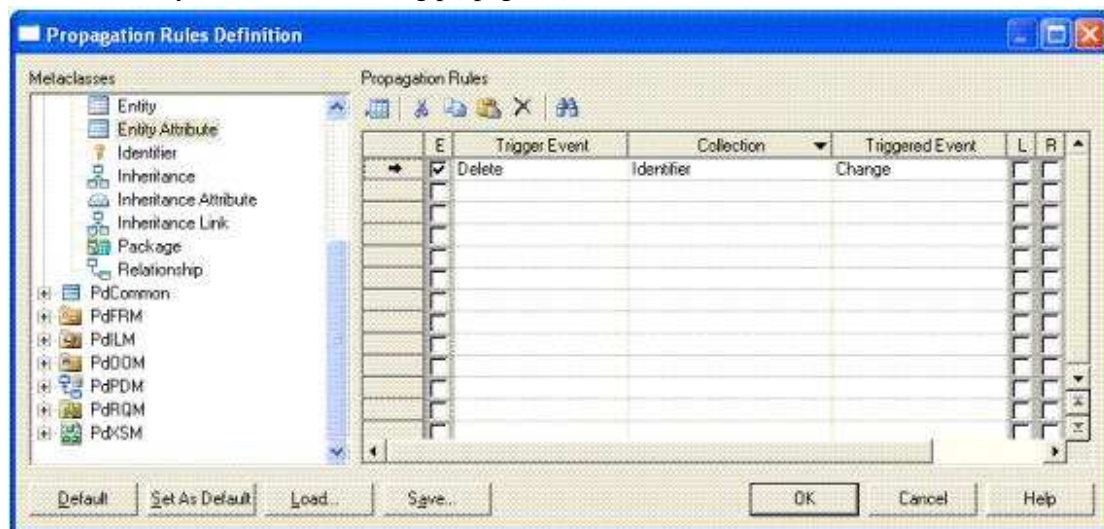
Propagation Rules Definition

Metaclasses

Entity
Entity Attribute
Identifier
Inheritance
Inheritance Attribute
Inheritance Link
Package
Relationship
PdCommon
PdFRM
PdILM
PdOOM
PdPDM
PdRQM
PdXSM

Propagation Rules

| | E | Trigger Event | Collection | Triggered Event | L | R |
|---|---|---|---|---|---|---|
| → | ☑ | Delete | Identifier | Change | ☐ | ☐ |

Default | Set As Default | Load... | Save... | OK | Cancel | Help